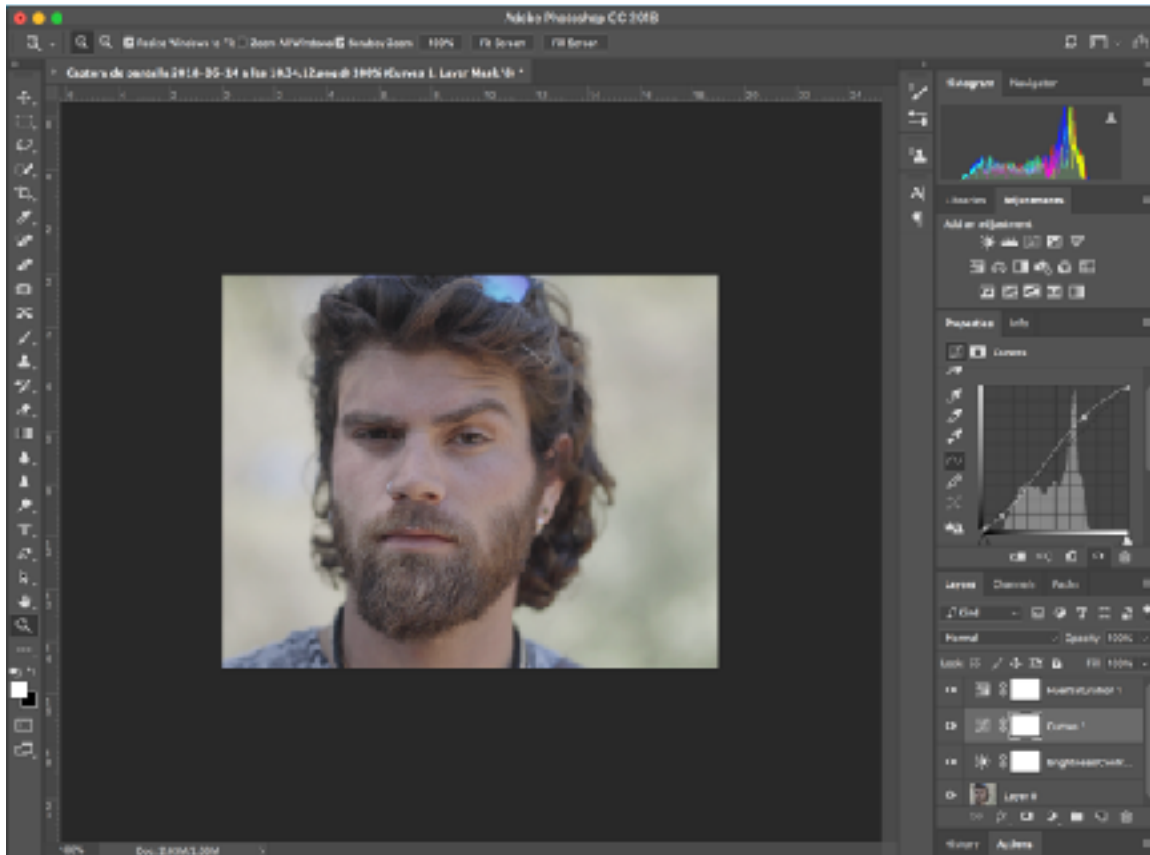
Adobe Photoshop CC 2018

Resize Windows to Fit  Zoom All Windows  Scrubby Zoom  100%  Fit Screen  Fill Screen

Captura de pantalla 2018-05-14 a las 16.34.12.png @ 100% (Curves 1, Layer Mask/8) *

Histogram  Navigator

Libraries  Adjustments

Add an adjustment

Properties  Info

Curves

Layers  Channels  Paths

Kind

Normal  Opacity: 100%

Lock:  Fill: 100%

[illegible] 1

Curves 1

Brightness/Contr...

Layer 0

History  Actions

100%  Doc: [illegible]